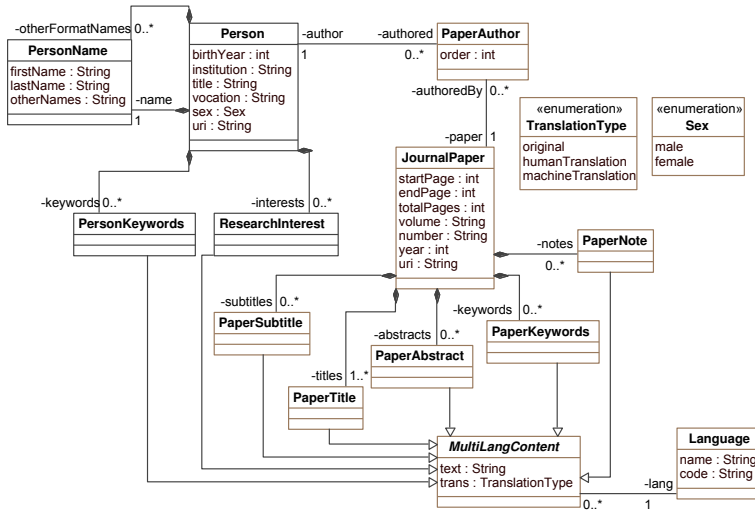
-otherFormatNames 0..*

PersonName
firstName : String
lastName : String
otherNames : String

-name
1

Person
birthYear : int
institution : String
title : String
vocation : String
sex : Sex
uri : String

-author
1

-authored
0..*

PaperAuthor
order : int

-authoredBy 0..*

-paper 1

«enumeration»
TranslationType
original
humanTranslation
machineTranslation

«enumeration»
Sex
male
female

JournalPaper
startPage : int
endPage : int
totalPages : int
volume : String
number : String
year : int
uri : String

-keywords 0..*

PersonKeywords

-interests 0..*

ResearchInterest

-notes
0..*

PaperNote

-subtitles 0..*

PaperSubtitle

-keywords 0..*

PaperKeywords

-abstracts 0..*

PaperAbstract

-titles 1..*

PaperTitle

MultiLangContent
text : String
trans : TranslationType

0..*

-lang

1

Language
name : String
code : String